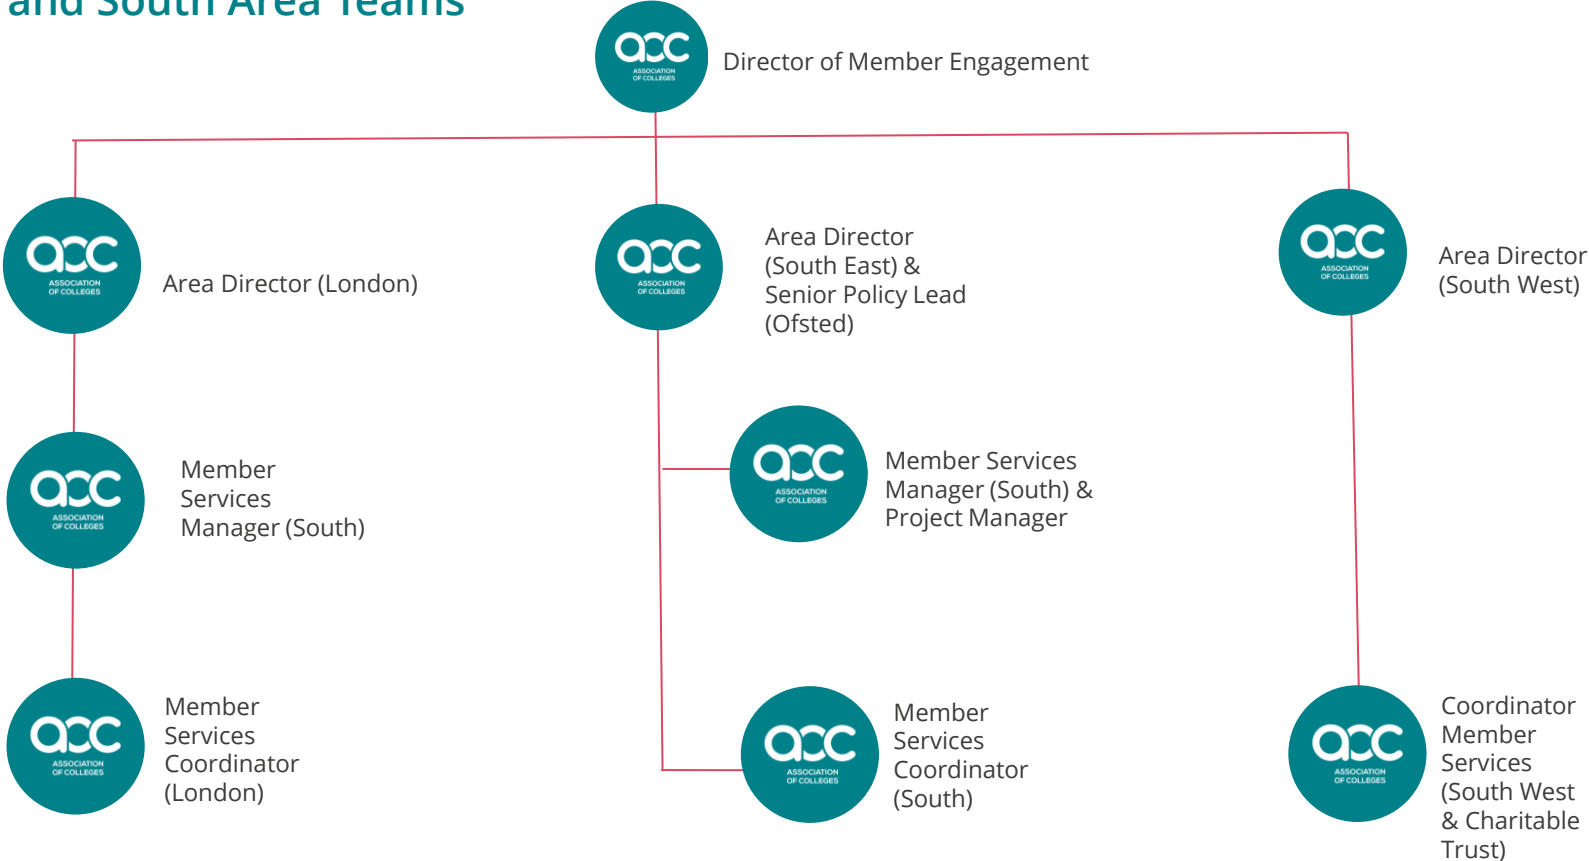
and South Area Teams

aoc ASSOCIATION OF COLLEGES
Director of Member Engagement

aoc ASSOCIATION OF COLLEGES
Area Director (London)

aoc ASSOCIATION OF COLLEGES
Area Director (South East) & Senior Policy Lead (Ofsted)

aoc ASSOCIATION OF COLLEGES
Area Director (South West)

aoc ASSOCIATION OF COLLEGES
Member Services Manager (South)

aoc ASSOCIATION OF COLLEGES
Member Services Manager (South) & Project Manager

aoc ASSOCIATION OF COLLEGES
Member Services Coordinator (London)

aoc ASSOCIATION OF COLLEGES
Member Services Coordinator (South)

aoc ASSOCIATION OF COLLEGES
Coordinator Member Services (South West & Charitable Trust)